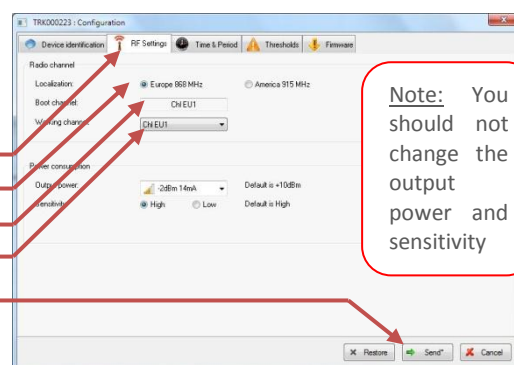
TRK000223 : Configuration

Device identification
RF Settings
Time & Period
Thresholds
Firmware

Radio channel
Localization:
Europe 868 MHz
America 915 MHz
Boot channel:
Chl EU1
Working channel:
Chl EU1

Power consumption
Output power:
-2dBm 14mA
Default is +10dBm
Sensitivity:
High
Low
Default is High

Note: You should not change the output power and sensitivity

Restore
Send*
Cancel